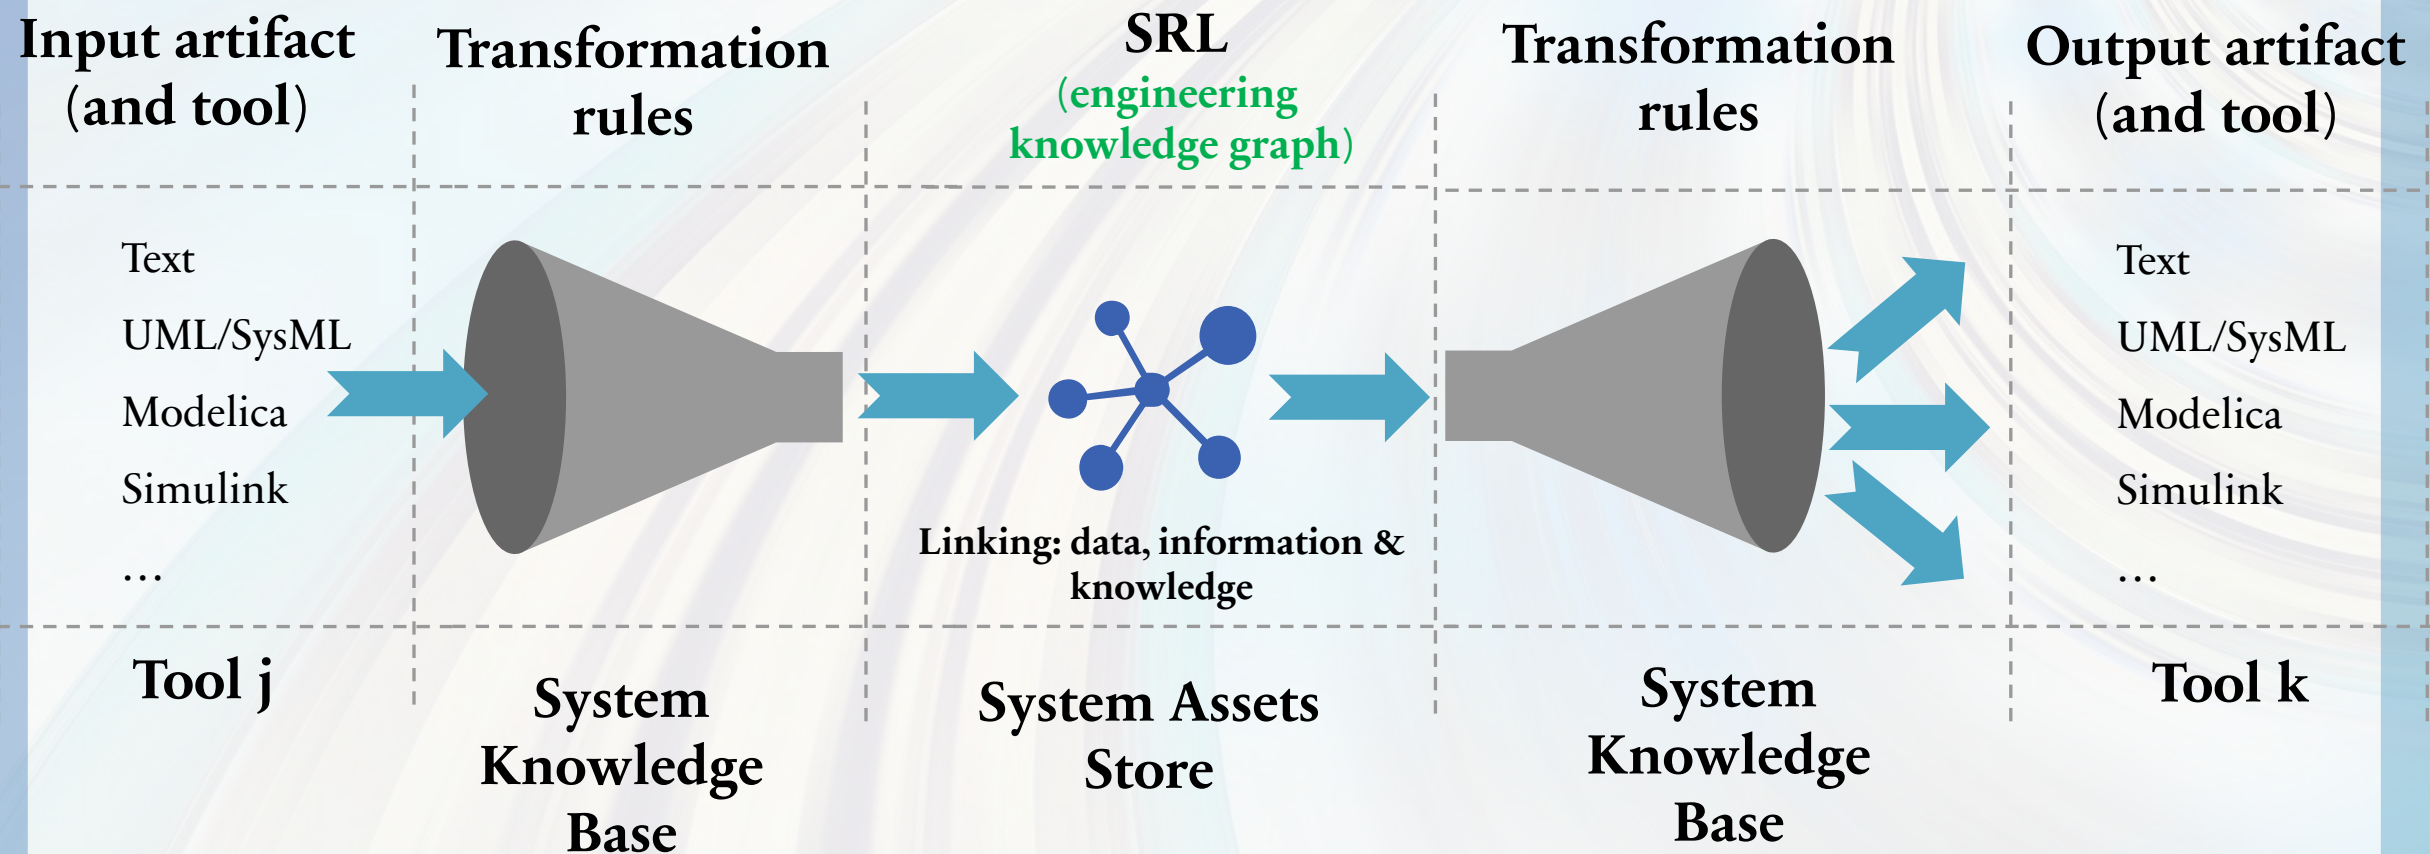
Input artifact (and tool)

Transformation rules

SRL
(engineering knowledge graph)

Transformation rules

Output artifact (and tool)

Text
UML/SysML
Modelica
Simulink
…

Linking: data, information & knowledge

Text
UML/SysML
Modelica
Simulink
…

Tool j

System Knowledge Base

System Assets Store

System Knowledge Base

Tool k